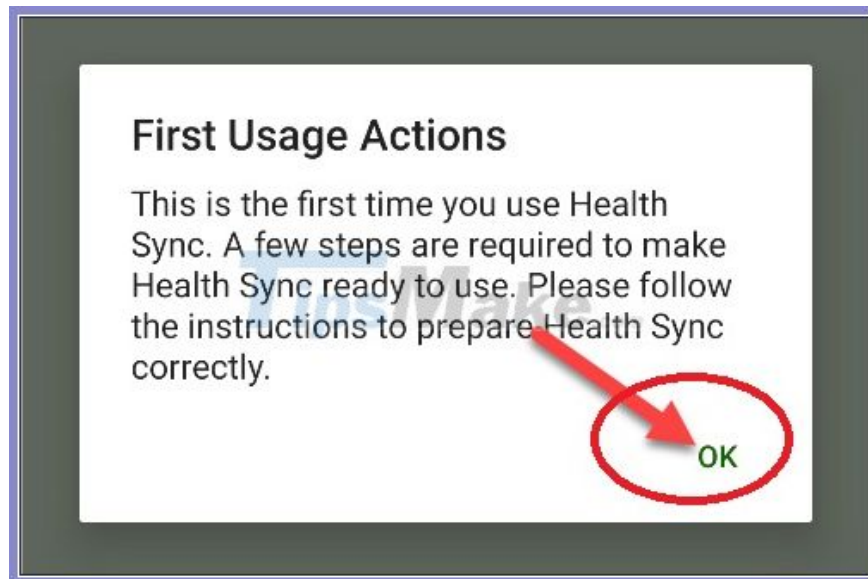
First Usage Actions

This is the first time you use Health Sync. A few steps are required to make Health Sync ready to use. Please follow the instructions to prepare Health Sync correctly.

TipsMake

OK